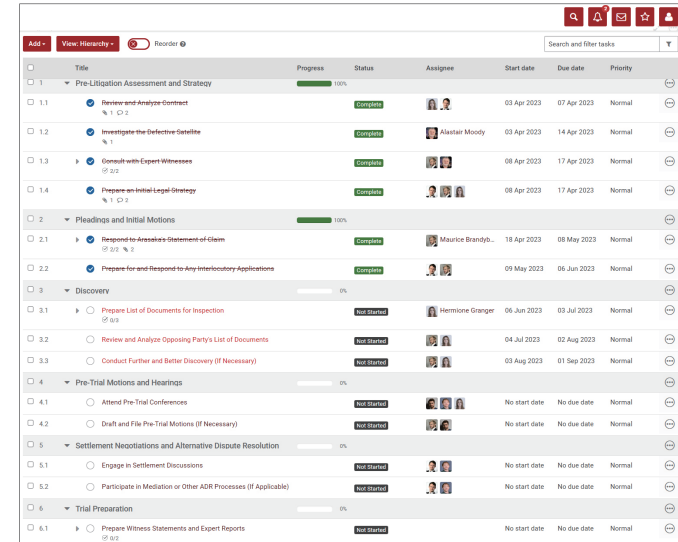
Add ▾ View: Hierarchy ▾ Reorder

Search and filter tasks

| | | Title | Progress | Status | Assignee | Start date | Due date | Priority |
|---|---|---|---|---|---|---|---|---|
| | 1 | Pre-Litigation Assessment and Strategy | 100% | | | | | |
| | 1.1 | Review and Analyze Contract 1 2 | | Complete | | 03 Apr 2023 | 07 Apr 2023 | Normal |
| | 1.2 | Investigate the Defective Satellite 1 | | Complete | Alastair Moody | 03 Apr 2023 | 14 Apr 2023 | Normal |
| | 1.3 | Consult with Expert Witnesses 2/2 | | Complete | | 08 Apr 2023 | 17 Apr 2023 | Normal |
| | 1.4 | Prepare an Initial Legal Strategy 1 2 | | Complete | | 08 Apr 2023 | 17 Apr 2023 | Normal |
| | 2 | Pleadings and Initial Motions | 100% | | | | | |
| | 2.1 | Respond to Arasaka's Statement of Claim 2/2 2 | | Complete | Maurice Brandyb... | 18 Apr 2023 | 08 May 2023 | Normal |
| | 2.2 | Prepare for and Respond to Any Interlocutory Applications | | Complete | | 09 May 2023 | 06 Jun 2023 | Normal |
| | 3 | Discovery | 0% | | | | | |
| | 3.1 | Prepare List of Documents for Inspection 0/3 | | Not Started | Hermione Granger | 06 Jun 2023 | 03 Jul 2023 | Normal |
| | 3.2 | Review and Analyze Opposing Party's List of Documents | | Not Started | | 04 Jul 2023 | 02 Aug 2023 | Normal |
| | 3.3 | Conduct Further and Better Discovery (If Necessary) | | Not Started | | 03 Aug 2023 | 01 Sep 2023 | Normal |
| | 4 | Pre-Trial Motions and Hearings | 0% | | | | | |
| | 4.1 | Attend Pre-Trial Conferences | | Not Started | | No start date | No due date | Normal |
| | 4.2 | Draft and File Pre-Trial Motions (If Necessary) | | Not Started | | No start date | No due date | Normal |
| | 5 | Settlement Negotiations and Alternative Dispute Resolution | 0% | | | | | |
| | 5.1 | Engage in Settlement Discussions | | Not Started | | No start date | No due date | Normal |
| | 5.2 | Participate in Mediation or Other ADR Processes (If Applicable) | | Not Started | | No start date | No due date | Normal |
| | 6 | Trial Preparation | 0% | | | | | |
| | 6.1 | Prepare Witness Statements and Expert Reports 0/2 | | Not Started | | No start date | No due date | Normal |